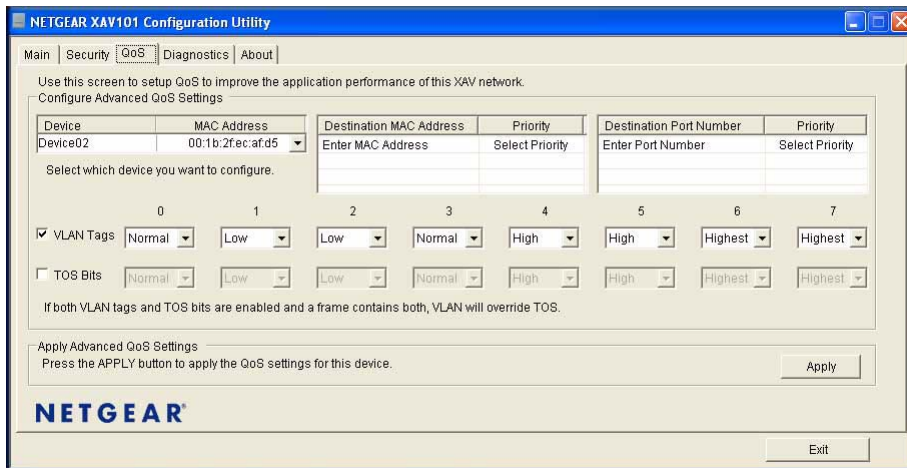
NETGEAR XAV101 Configuration Utility

Main | Security | QoS | Diagnostics | About

Use this screen to setup QoS to improve the application performance of this XAV network.

Configure Advanced QoS Settings

| Device | MAC Address |
|---|---|
| Device02 | 00:1b:2f:ec:af:d5 |

Select which device you want to configure.

| Destination MAC Address | Priority |
|---|---|
| Enter MAC Address | Select Priority |

| Destination Port Number | Priority |
|---|---|
| Enter Port Number | Select Priority |

| | 0 | 1 | 2 | 3 | 4 | 5 | 6 | 7 |
|---|---|---|---|---|---|---|---|---|
| ☑ VLAN Tags | Normal | Low | Low | Normal | High | High | Highest | Highest |
| ☐ TOS Bits | Normal | Low | Low | Normal | High | High | Highest | Highest |

If both VLAN tags and TOS bits are enabled and a frame contains both, VLAN will override TOS.

Apply Advanced QoS Settings

Press the APPLY button to apply the QoS settings for this device.

Apply

NETGEAR

Exit